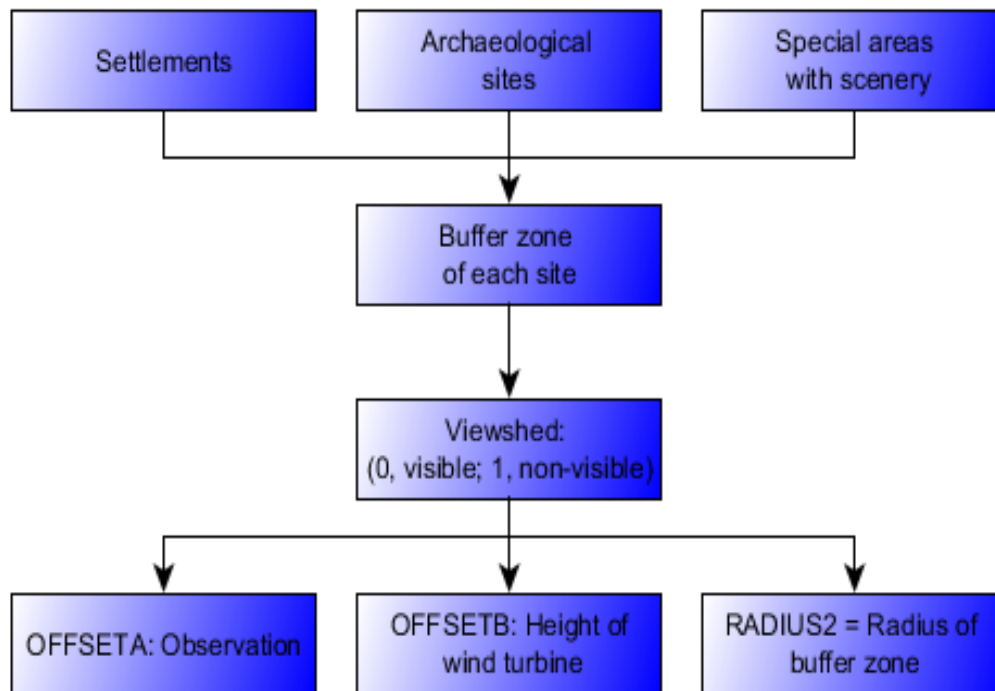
Settlements

Archaeological sites

Special areas with scenery

Buffer zone of each site

Viewshed: (0, visible; 1, non-visible)

OFFSETA: Observation

OFFSETB: Height of wind turbine

RADIUS2 = Radius of buffer zone